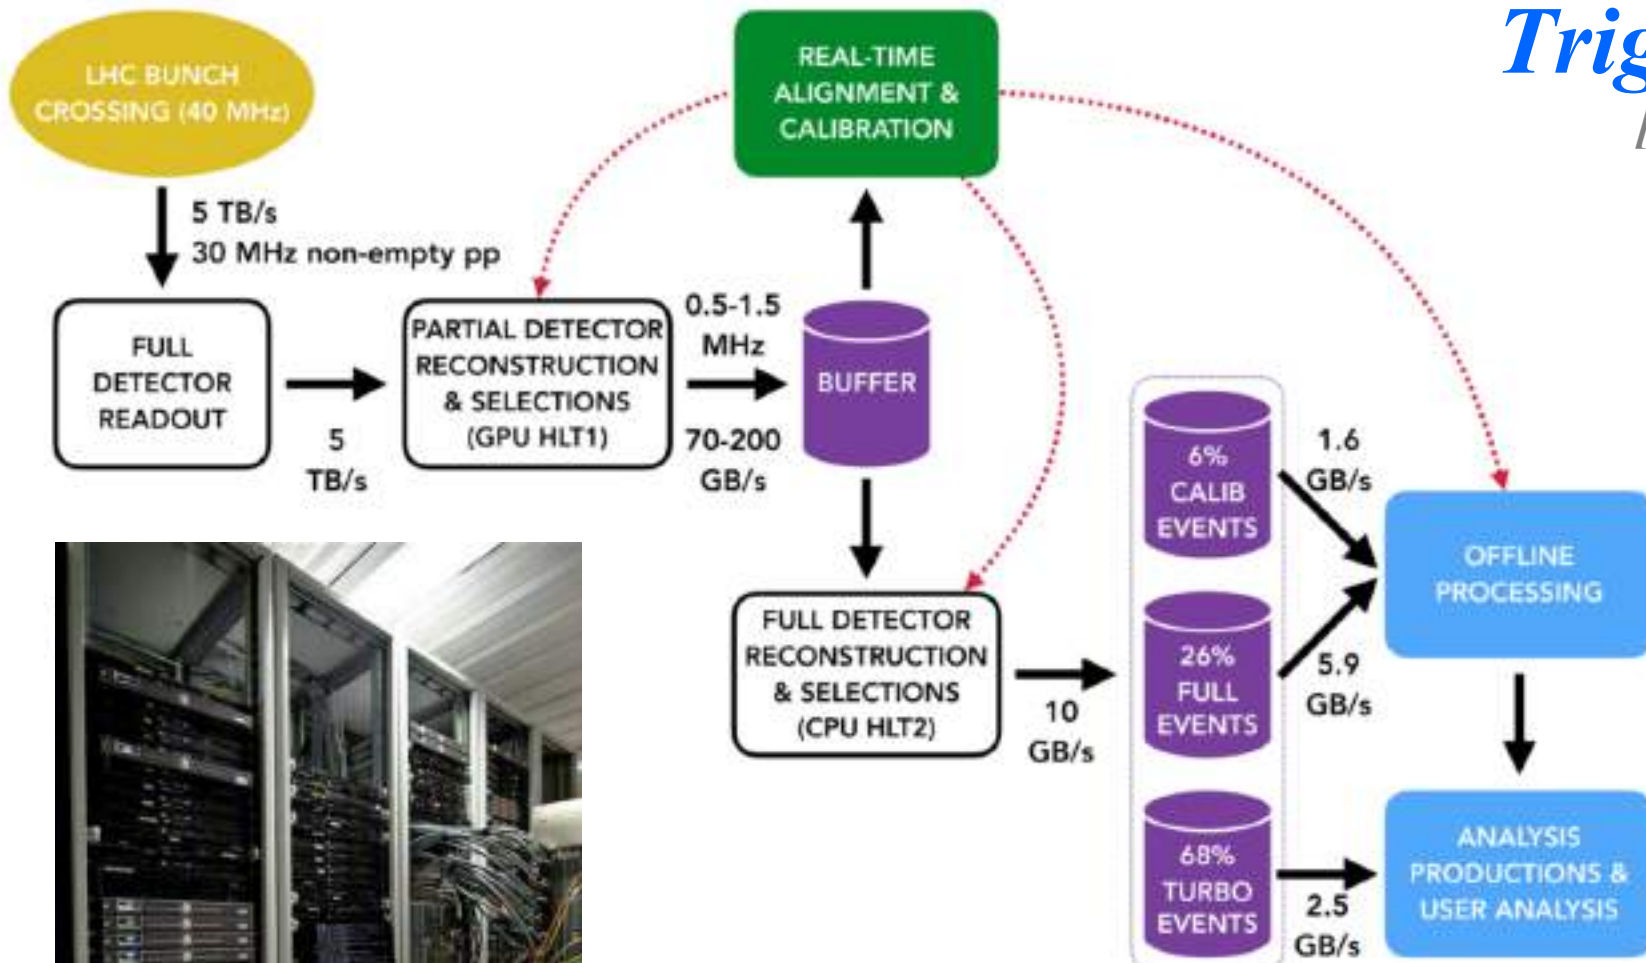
Trig

LHC BUNCH CROSSING (40 MHz)

5 TB/s
30 MHz non-empty pp

FULL DETECTOR READOUT

5 TB/s

PARTIAL DETECTOR RECONSTRUCTION & SELECTIONS (GPU HLT1)

0.5-1.5 MHz

70-200 GB/s

REAL-TIME ALIGNMENT & CALIBRATION

BUFFER

FULL DETECTOR RECONSTRUCTION & SELECTIONS (CPU HLT2)

10 GB/s

6% CALIB EVENTS

26% FULL EVENTS

68% TURBO EVENTS

1.6 GB/s

5.9 GB/s

2.5 GB/s

OFFLINE PROCESSING

ANALYSIS PRODUCTIONS & USER ANALYSIS